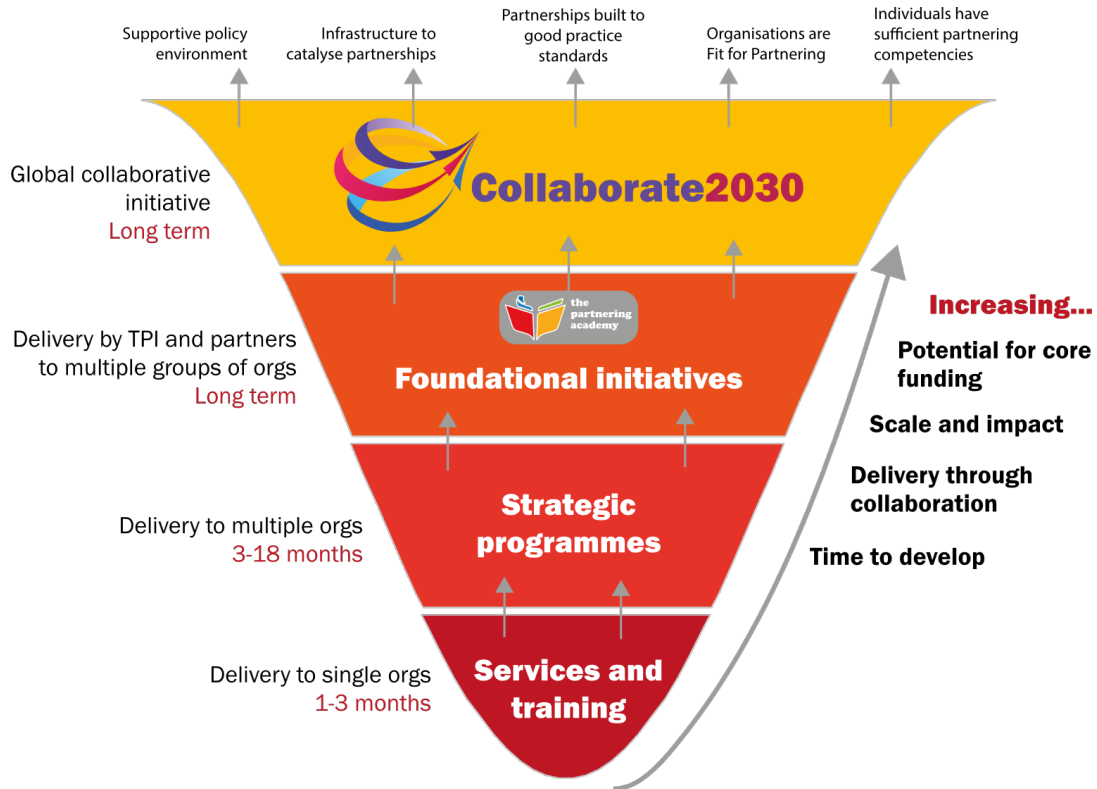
Supportive policy environment

Infrastructure to catalyse partnerships

Partnerships built to good practice standards

Organisations are Fit for Partnering

Individuals have sufficient partnering competencies

Global collaborative initiative
Long term

Collaborate2030

Delivery by TPI and partners to multiple groups of orgs
Long term

the partnering academy

Foundational initiatives

Delivery to multiple orgs
3-18 months

Strategic programmes

Delivery to single orgs
1-3 months

Services and training

Increasing...

Potential for core funding

Scale and impact

Delivery through collaboration

Time to develop